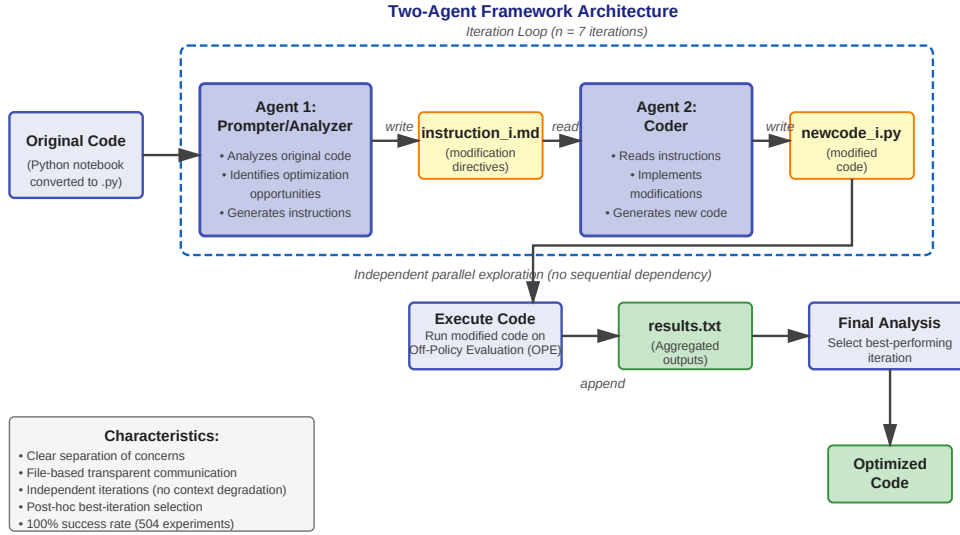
Two-Agent Framework Architecture

Iteration Loop (n = 7 iterations)

Original Code
(Python notebook converted to .py)

Agent 1: Prompter/Analyzer
• Analyzes original code
• Identifies optimization opportunities
• Generates instructions

write

instruction_i.md
(modification directives)

read

Agent 2: Coder
• Reads instructions
• Implements modifications
• Generates new code

write

newcode_i.py
(modified code)

Independent parallel exploration (no sequential dependency)

Execute Code
Run modified code on Off-Policy Evaluation (OPE)

results.txt
(Aggregated outputs)

append

Final Analysis
Select best-performing iteration

Optimized Code

Characteristics:
• Clear separation of concerns
• File-based transparent communication
• Independent iterations (no context degradation)
• Post-hoc best-iteration selection
• 100% success rate (504 experiments)